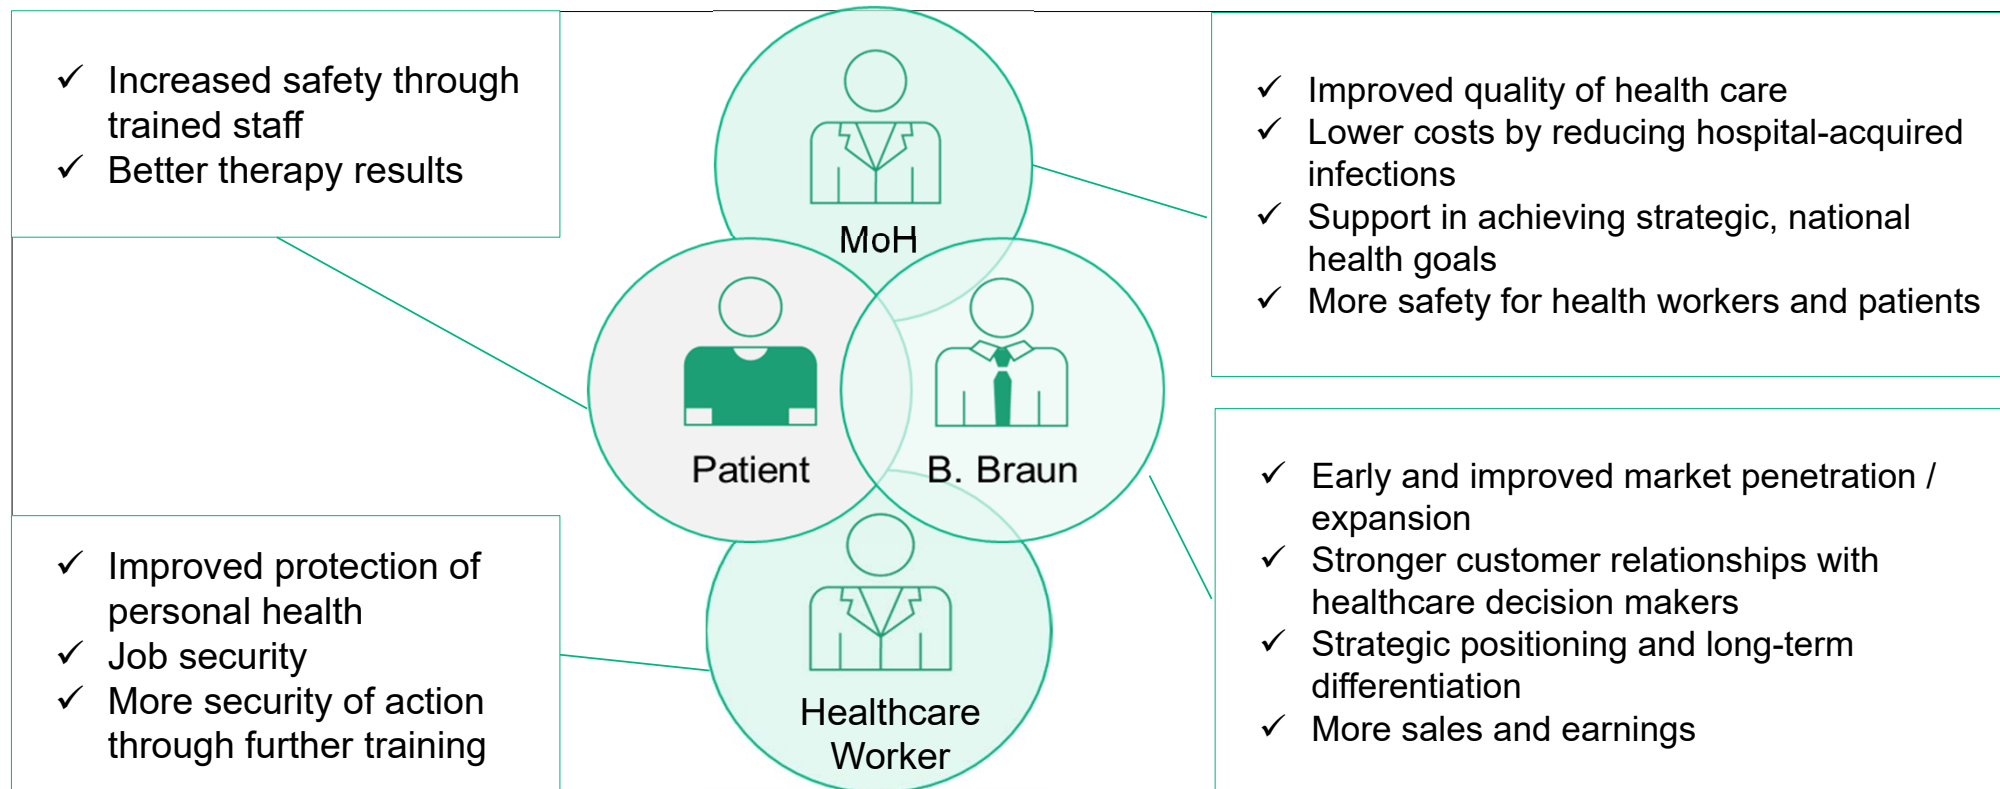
✓ Increased safety through trained staff
✓ Better therapy results

MoH

Patient

B. Braun

Healthcare Worker

✓ Improved quality of health care
✓ Lower costs by reducing hospital-acquired infections
✓ Support in achieving strategic, national health goals
✓ More safety for health workers and patients

✓ Improved protection of personal health
✓ Job security
✓ More security of action through further training

✓ Early and improved market penetration / expansion
✓ Stronger customer relationships with healthcare decision makers
✓ Strategic positioning and long-term differentiation
✓ More sales and earnings